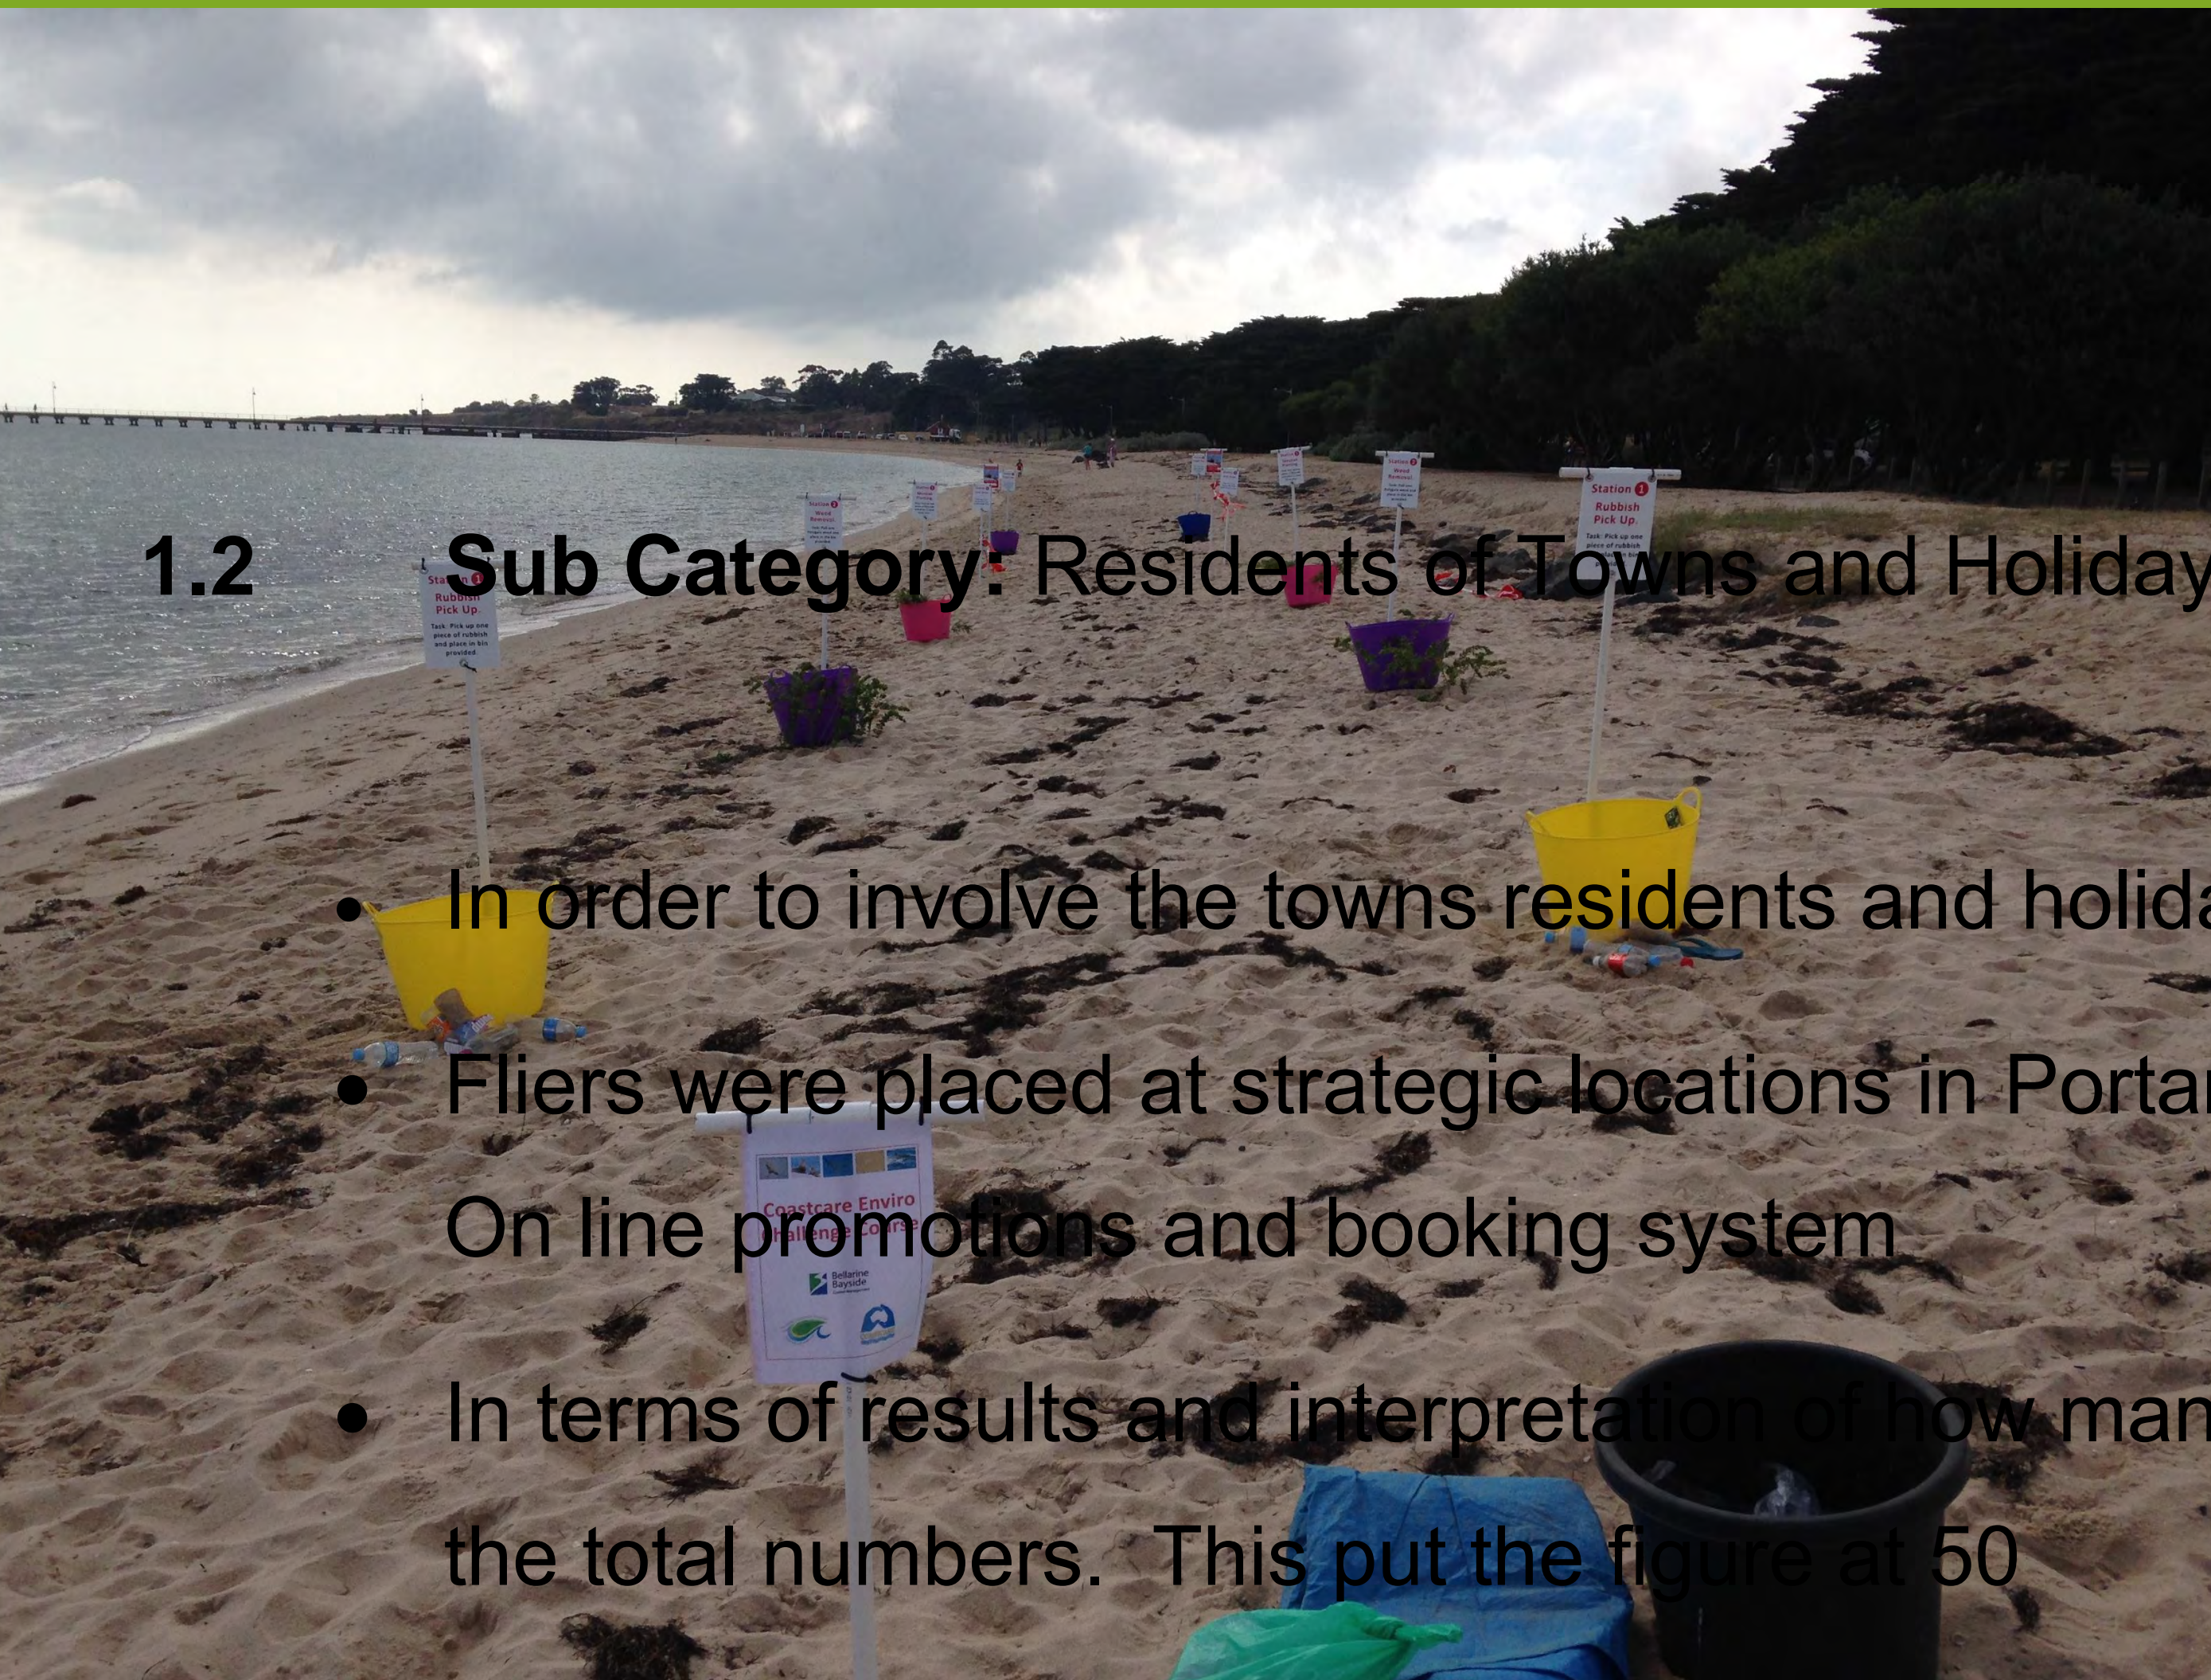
1.2 **Sub Category:** Residents of Towns and Holiday

- In order to involve the towns residents and holida
- Fliers were placed at strategic locations in Portar

On line promotions and booking system

- In terms of results and interpretation of how man

the total numbers. This put the figure at 50

Station 1
Rubbish Pick Up
Task: Pick up one piece of rubbish and place in bin provided

Coastcare Enviro Challenge Course

Bellarine Bayside